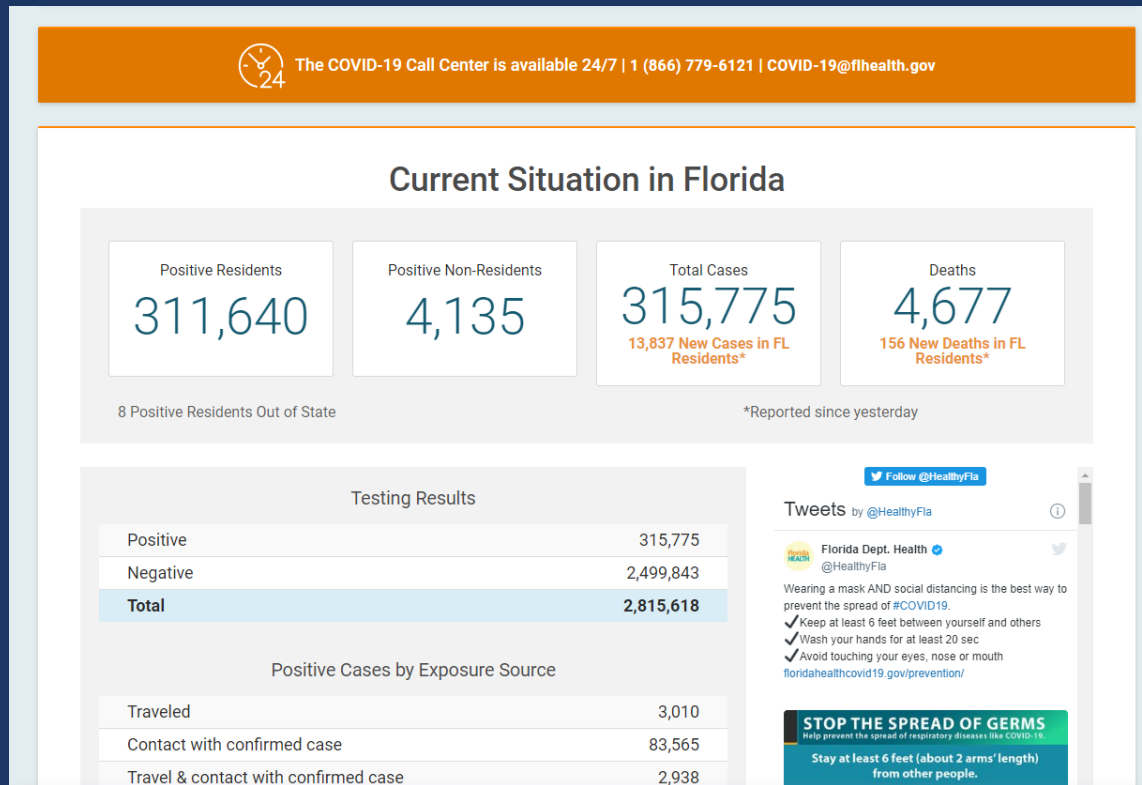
24 The COVID-19 Call Center is available 24/7 | 1 (866) 779-6121 | COVID-19@flhealth.gov

Current Situation in Florida

Positive Residents
311,640

Positive Non-Residents
4,135

Total Cases
315,775
13,837 New Cases in FL Residents*

Deaths
4,677
156 New Deaths in FL Residents*

8 Positive Residents Out of State

*Reported since yesterday

Testing Results

| | |
|---|---|
| Positive | 315,775 |
| Negative | 2,499,843 |
| Total | 2,815,618 |

Positive Cases by Exposure Source

| | |
|---|---|
| Traveled | 3,010 |
| Contact with confirmed case | 83,565 |
| Travel & contact with confirmed case | 2,938 |

Follow @HealthyFla

Tweets by @HealthyFla

Florida HEALTH

Florida Dept. Health
@HealthyFla

Wearing a mask AND social distancing is the best way to prevent the spread of #COVID19.
✔Keep at least 6 feet between yourself and others
✔Wash your hands for at least 20 sec
✔Avoid touching your eyes, nose or mouth
floridahealthcovid19.gov/prevention/

STOP THE SPREAD OF GERMS
Help prevent the spread of respiratory diseases like COVID-19.
Stay at least 6 feet (about 2 arms' length) from other people.